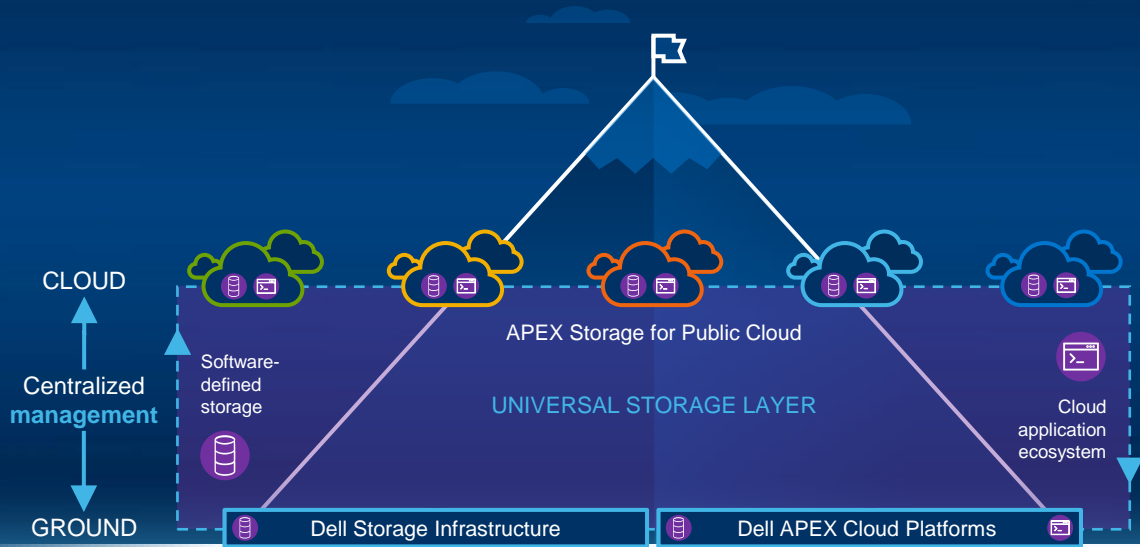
CLOUD

Centralized management

GROUND

APEX Storage for Public Cloud

Software-defined storage

UNIVERSAL STORAGE LAYER

Cloud application ecosystem

Dell Storage Infrastructure

Dell APEX Cloud Platforms